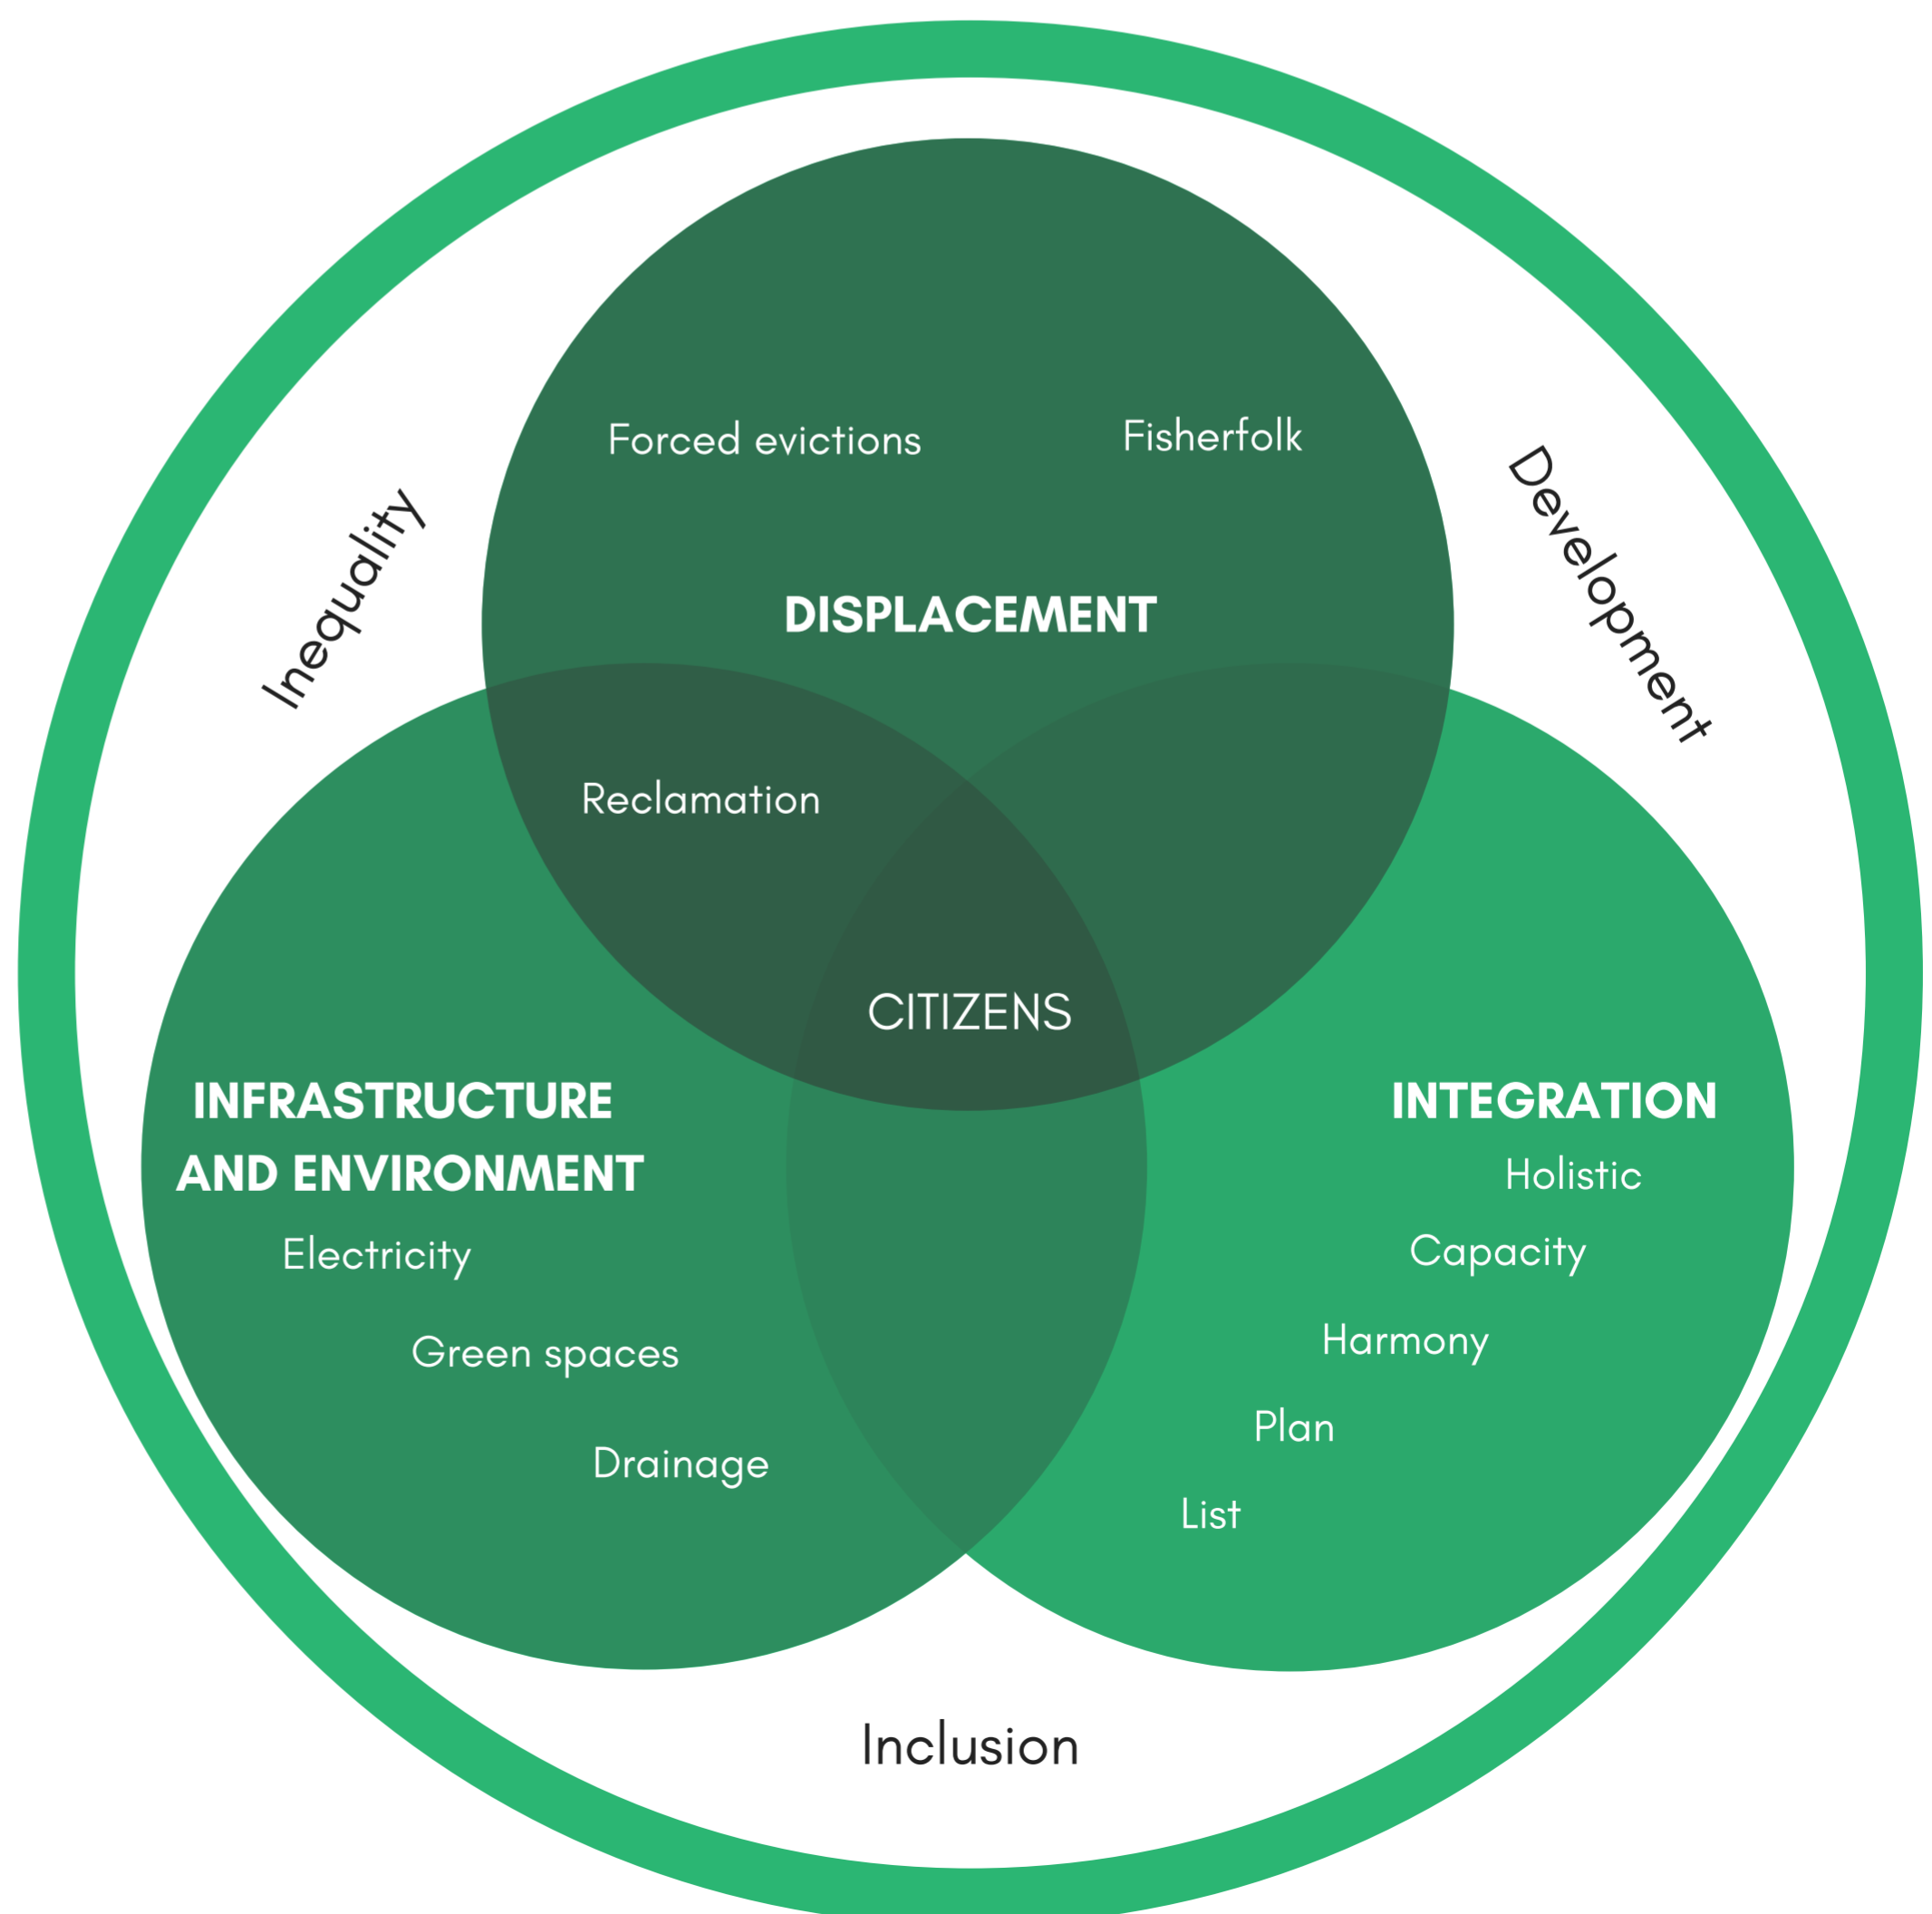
Inequality

Forced evictions

Fisherfolk

Development

DISPLACEMENT

Reclamation

CITIZENS

INFRASTRUCTURE AND ENVIRONMENT

Electricity

Green spaces

Drainage

INTEGRATION

Holistic

Capacity

Harmony

Plan

List

Inclusion